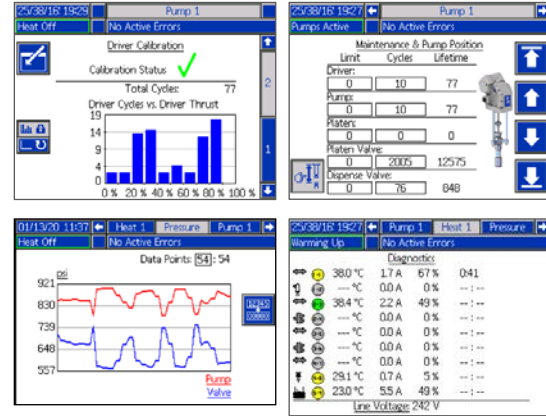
25/38/16 1929 Pump 1
Heat Off No Active Errors

Driver Calibration

Calibration Status ✓

Total Cycles: 77

Driver Cycles vs. Driver Thrust

18
14
9
5
0

0 % 20 % 40 % 60 % 80 % 100 %

2
1

25/38/16 1927 Pump 1
Pumps Active No Active Errors

Maintenance & Pump Position

| | Limit | Cycles | Lifetime |
|---|---|---|---|
| Driver: | 0 | 10 | 77 |
| Pump: | 0 | 10 | 77 |
| Platen: | 0 | 0 | 0 |
| Platen Valve: | 0 | 2005 | 12575 |
| Dispense Valve: | 0 | 76 | 848 |

01/13/20 11:37 Heat 1 Pressure Pump 1
Heat Off No Active Errors

Data Points: 54 : 54

psi
921
830
739
648
557

Pump
Valve

25/38/16 1927 Pump 1 Heat 1 Pressure
Warming Up No Active Errors

Diagnostics

| | | | |
|---|---|---|---|
| 38.0 °C | 1.7 A | 67 % | 0:41 |
| --- °C | 0.0 A | 0 % | -- : -- |
| 38.4 °C | 2.2 A | 49 % | -- : -- |
| --- °C | 0.0 A | 0 % | -- : -- |
| --- °C | 0.0 A | 0 % | -- : -- |
| --- °C | 0.0 A | 0 % | -- : -- |
| --- °C | 0.0 A | 0 % | -- : -- |
| 29.1 °C | 0.7 A | 5 % | -- : -- |
| 23.0 °C | 5.5 A | 49 % | -- : -- |

Line Voltage: 242 V